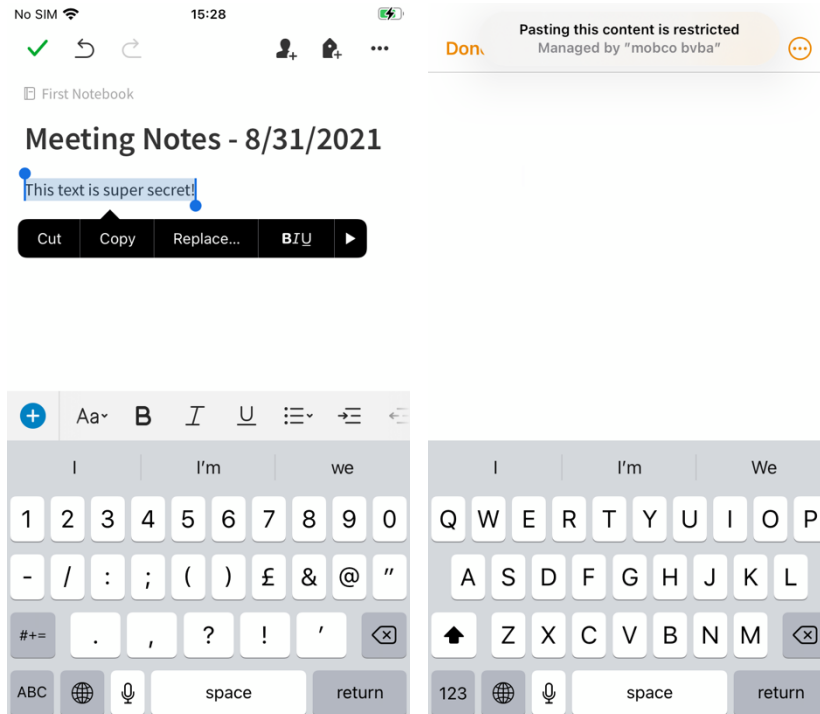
No SIM 15:28

First Notebook

Meeting Notes - 8/31/2021

This text is super secret!

Cut Copy Replace... BIU

Aa B I U

I I'm we

1 2 3 4 5 6 7 8 9 0
- / : ; ( ) £ & @ "
#+= . , ? ! '
ABC space return

Pasting this content is restricted
Managed by "mobco bvba"

Don

I I'm We

Q W E R T Y U I O P
A S D F G H J K L
Z X C V B N M
123 space return